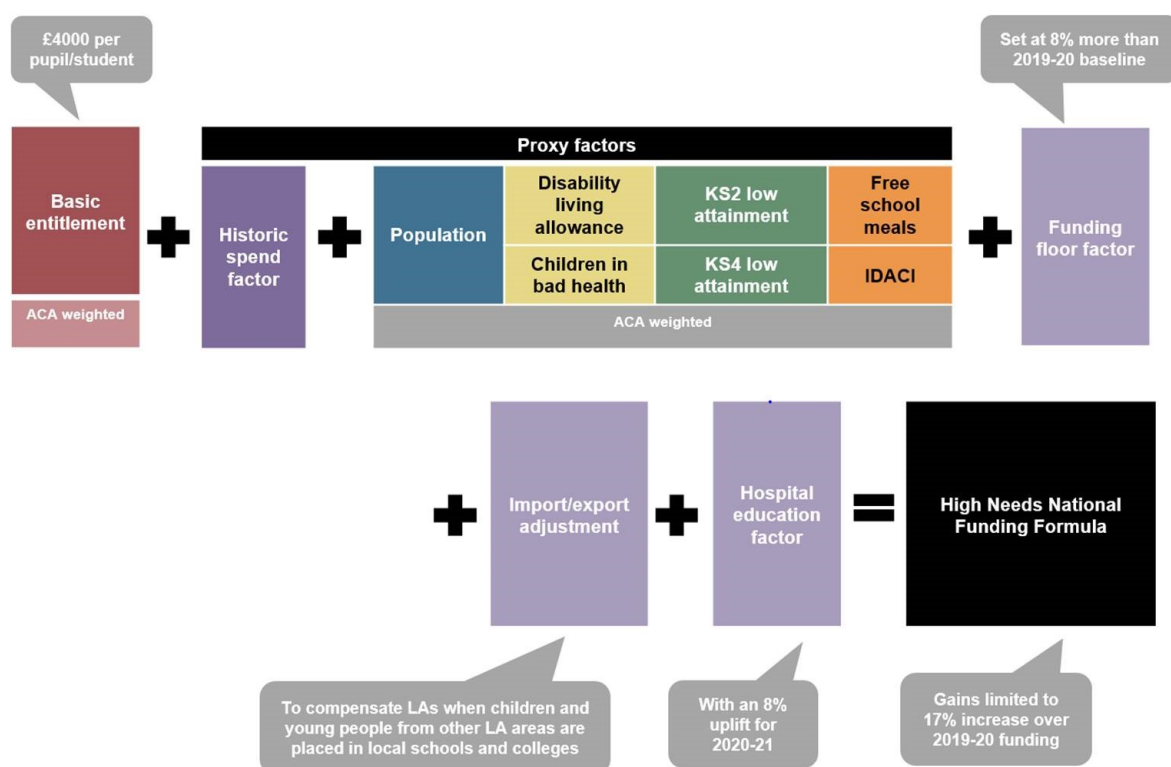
£4000 per pupil/student

Set at 8% more than 2019-20 baseline

Proxy factors

Basic entitlement

ACA weighted

Historic spend factor

Population

Disability living allowance

Children in bad health

KS2 low attainment

KS4 low attainment

Free school meals

IDACI

ACA weighted

Funding floor factor

Import/export adjustment

Hospital education factor

High Needs National Funding Formula

To compensate LAs when children and young people from other LA areas are placed in local schools and colleges

With an 8% uplift for 2020-21

Gains limited to 17% increase over 2019-20 funding